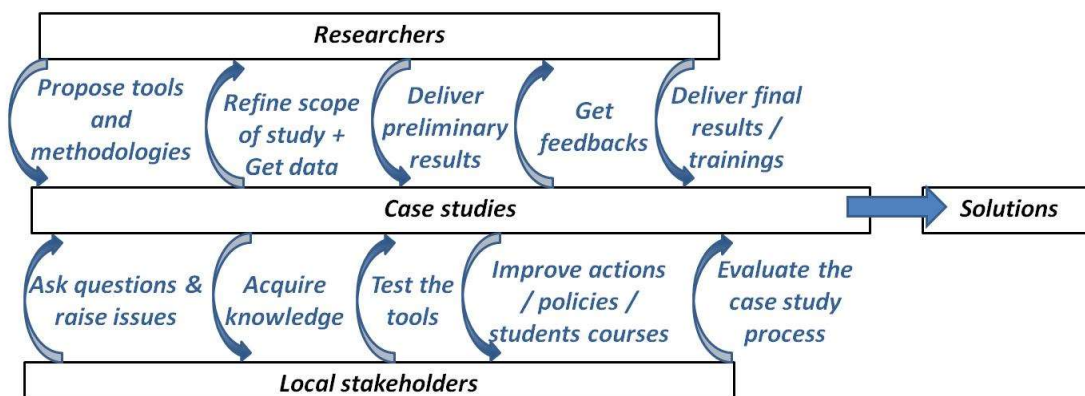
Researchers

Propose tools and methodologies

Refine scope of study + Get data

Deliver preliminary results

Get feedbacks

Deliver final results / trainings

Case studies

Solutions

Ask questions & raise issues

Acquire knowledge

Test the tools

Improve actions / policies / students courses

Evaluate the case study process

Local stakeholders